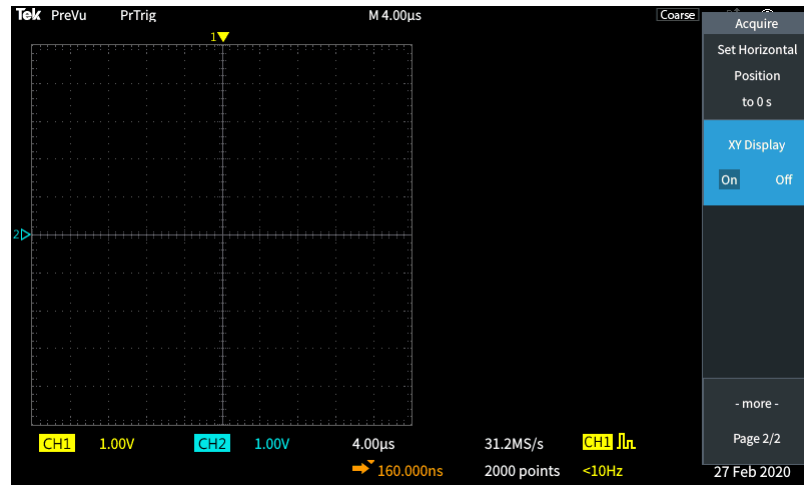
Tek PreVu PrTrig M 4.00µs Coarse

Acquire

Set Horizontal Position to 0 s

XY Display

On Off

- more -

Page 2/2

1
2

CH1 1.00V CH2 1.00V 4.00µs 31.2MS/s CH1

160.000ns 2000 points <10Hz

27 Feb 2020